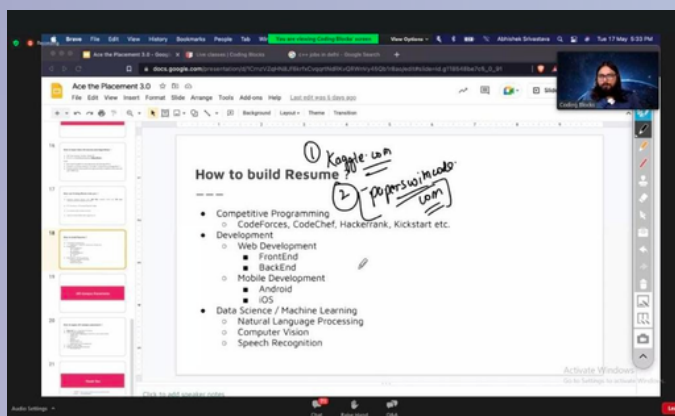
Brave File Edit View History Bookmarks People Tab Window Help You are viewing Coding Blocks' screen View Options Abhishek Srivastava Tue 17 May 5:33 PM

Ace the Placement 3.0 - Goo... Live classes | Coding Blocks c++ jobs in delhi - Google Search

docs.google.com/presentation/d/

Ace the Placement 3.0

File Edit View Insert Format Slide Arrange Tools Add-ons Help Last edit was 6 days ago

Background Layout Theme Transition

Coding Blocks

16

17

18

19

20

21

How to build Resume ?

① Kaggle.com

② paperswithcode.com

- Competitive Programming
  - CodeForces, CodeChef, Hackerrank, Kickstart etc.
- Development
  - Web Development
    - FrontEnd
    - BackEnd
  - Mobile Development
    - Android
    - iOS
- Data Science / Machine Learning
  - Natural Language Processing
  - Computer Vision
  - Speech Recognition

Click to add speaker notes

Activate Windows
Go to Settings to activate Windows.

Audio Settings Chat Raise Hand Q&A